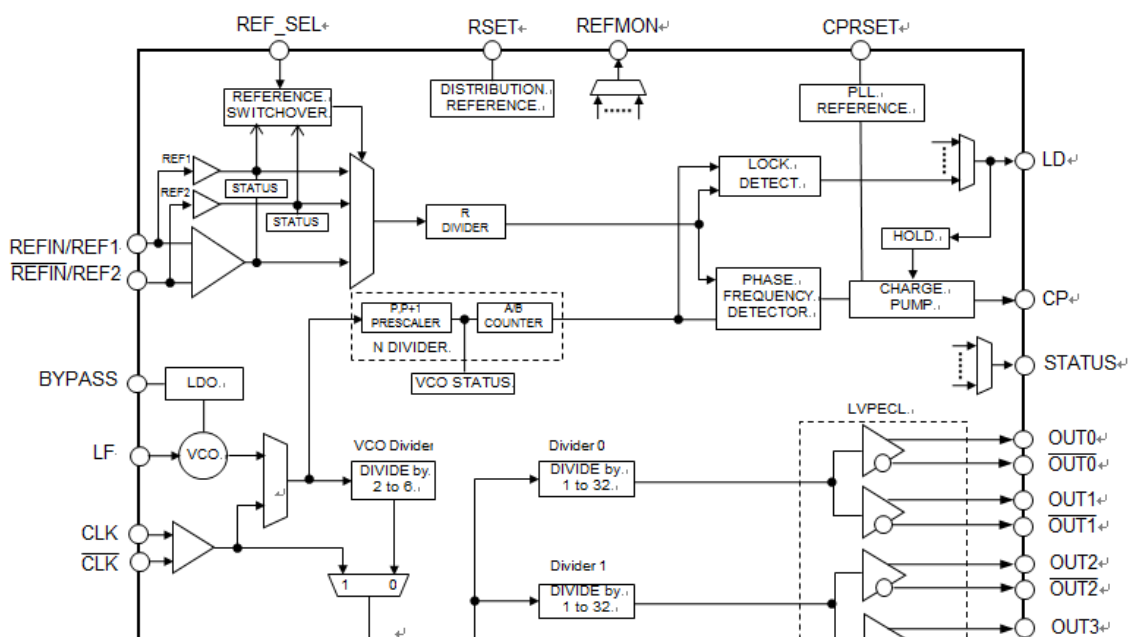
REF_SEL
RSET
REFMON
CPRSET
REFERENCE SWITCHOVER
DISTRIBUTION REFERENCE
PLL REFERENCE
REF1
REF2
STATUS
STATUS
LOCK DETECT
LD
R DIVIDER
HOLD
REFIN/REF1
$\overline{REFIN}$/REF2
PHASE FREQUENCY DETECTOR
CHARGE PUMP
CP
P,P+1 PRESCALER
A/B COUNTER
N DIVIDER
STATUS
BYPASS
LDO
VCO STATUS
LVPECL
LF
VCO
VCO Divider
DIVIDE by 2 to 6
Divider 0
DIVIDE by 1 to 32
OUT0
$\overline{OUT0}$
OUT1
$\overline{OUT1}$
CLK
$\overline{CLK}$
Divider 1
DIVIDE by 1 to 32
1
0
OUT2
$\overline{OUT2}$
OUT3